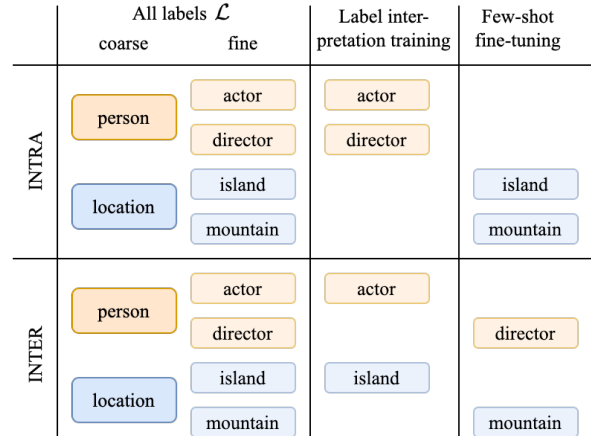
|  | All labels $\mathcal{L}$ coarse | fine | Label interpretation training | Few-shot fine-tuning |
|---|---|---|---|---|
| INTRA | person | actor | actor |  |
|  |  | director | director |  |
|  | location | island |  | island |
|  |  | mountain |  | mountain |
| INTER | person | actor | actor |  |
|  |  | director |  | director |
|  | location | island | island |  |
|  |  | mountain |  | mountain |